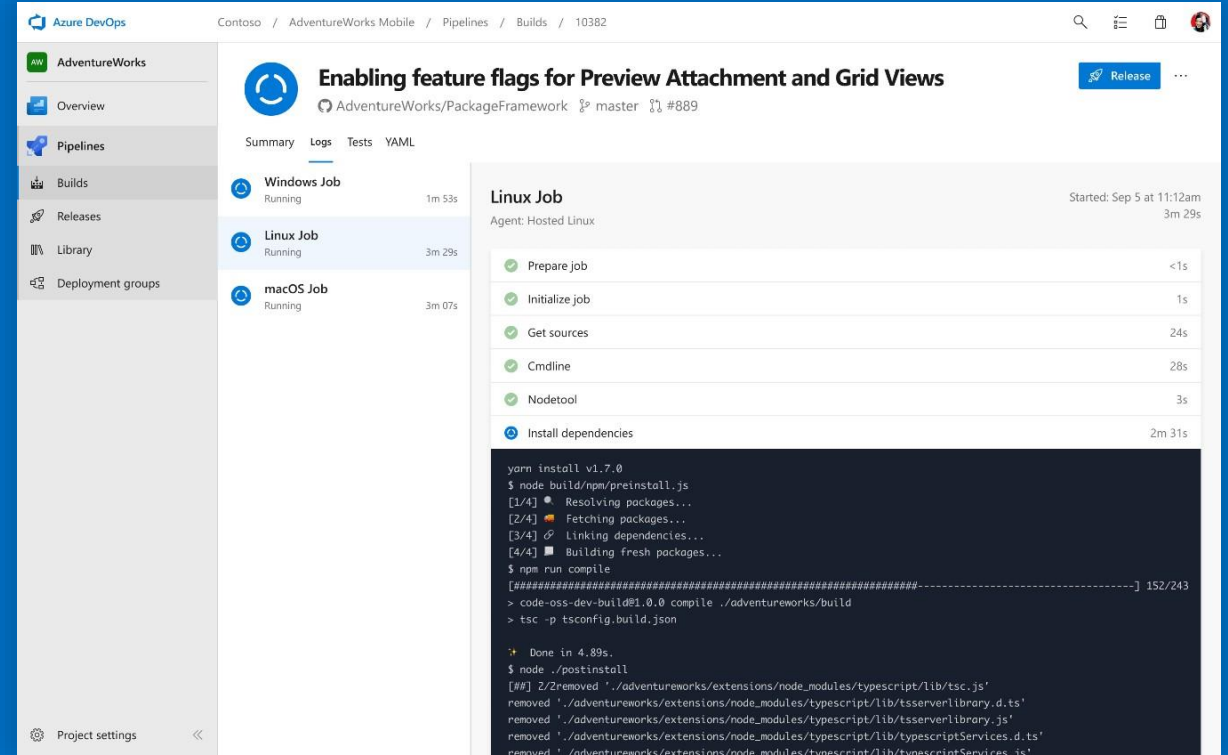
Azure DevOps

Contoso / AdventureWorks Mobile / Pipelines / Builds / 10382

AW AdventureWorks

Overview

Pipelines

Builds

Releases

Library

Deployment groups

Project settings

Enabling feature flags for Preview Attachment and Grid Views

AdventureWorks/PackageFramework master #889

Release

Summary Logs Tests YAML

Windows Job
Running 1m 53s

Linux Job
Running 3m 29s

macOS Job
Running 3m 07s

Linux Job
Agent: Hosted Linux

Started: Sep 5 at 11:12am
3m 29s

| | |
|---|---|
| Prepare job | <1s |
| Initialize job | 1s |
| Get sources | 24s |
| Cmdline | 28s |
| Nodetool | 3s |
| Install dependencies | 2m 31s |

yarn install v1.7.0
$ node build/npm/preinstall.js
[1/4] Resolving packages...
[2/4] Fetching packages...
[3/4] Linking dependencies...
[4/4] Building fresh packages...
$ npm run compile
[##################################################################----------------------------------] 152/243
> code-oss-dev-build@1.0.0 compile ./adventureworks/build
> tsc -p tsconfig.build.json

Done in 4.89s.
$ node ./postinstall
[##] 2/2removed './adventureworks/extensions/node_modules/typescript/lib/tsc.js'
removed './adventureworks/extensions/node_modules/typescript/lib/tsserverlibrary.d.ts'
removed './adventureworks/extensions/node_modules/typescript/lib/tsserverlibrary.js'
removed './adventureworks/extensions/node_modules/typescript/lib/typescriptServices.d.ts'
removed './adventureworks/extensions/node_modules/typescript/lib/typescriptServices.js'